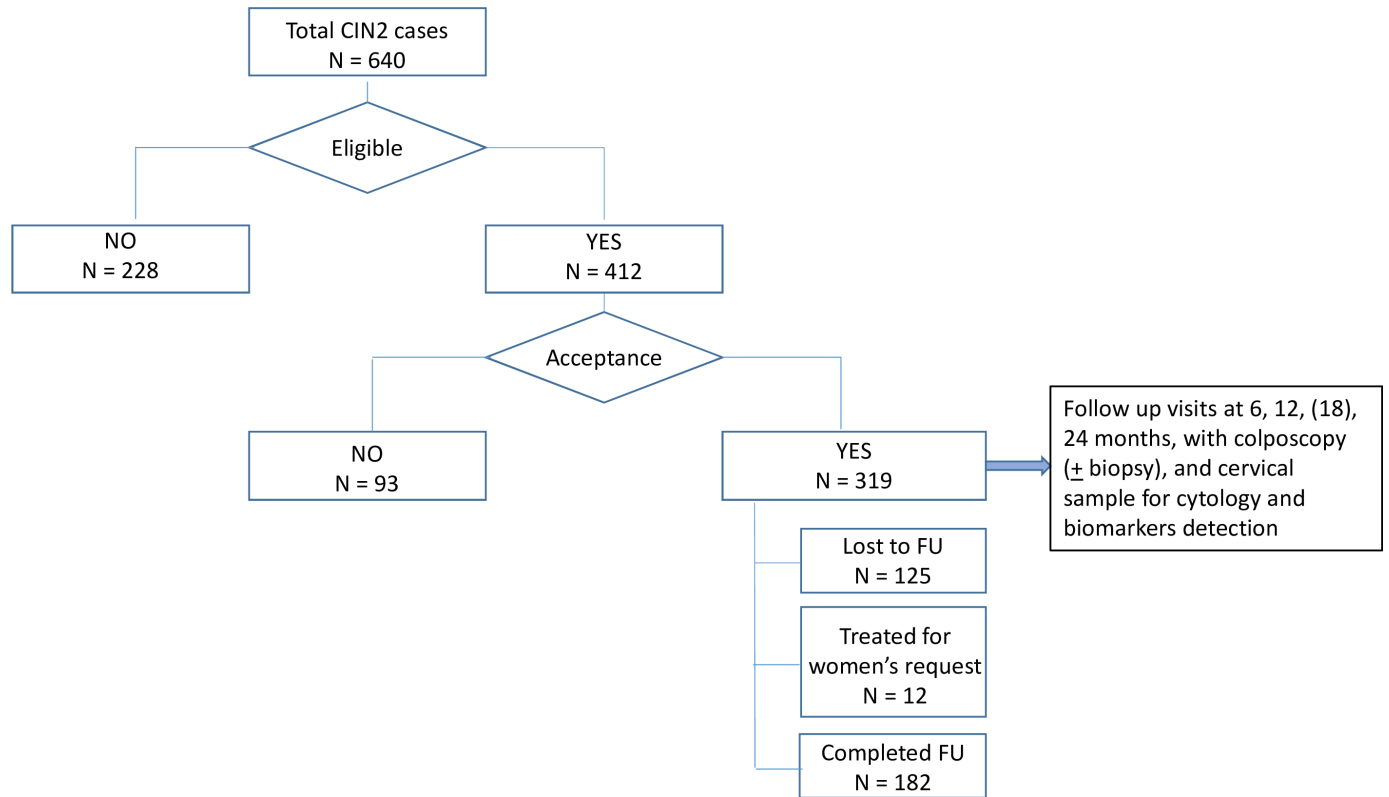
Total CIN2 cases
N = 640

Eligible

NO
N = 228

YES
N = 412

Acceptance

NO
N = 93

YES
N = 319

Follow up visits at 6, 12, (18), 24 months, with colposcopy ($\pm$ biopsy), and cervical sample for cytology and biomarkers detection

Lost to FU
N = 125

Treated for women's request
N = 12

Completed FU
N = 182